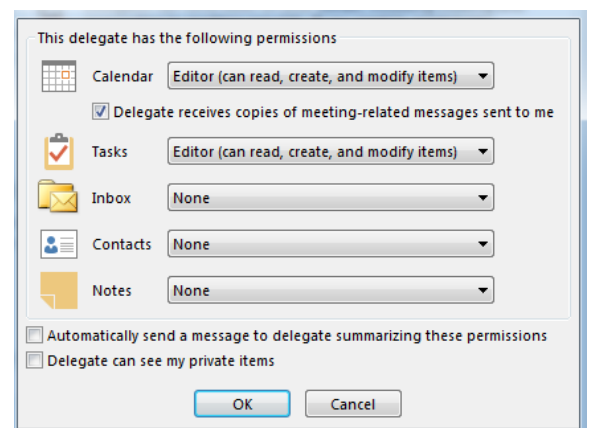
This delegate has the following permissions

Calendar Editor (can read, create, and modify items)

Delegate receives copies of meeting-related messages sent to me

Tasks Editor (can read, create, and modify items)

Inbox None

Contacts None

Notes None

Automatically send a message to delegate summarizing these permissions

Delegate can see my private items

OK Cancel